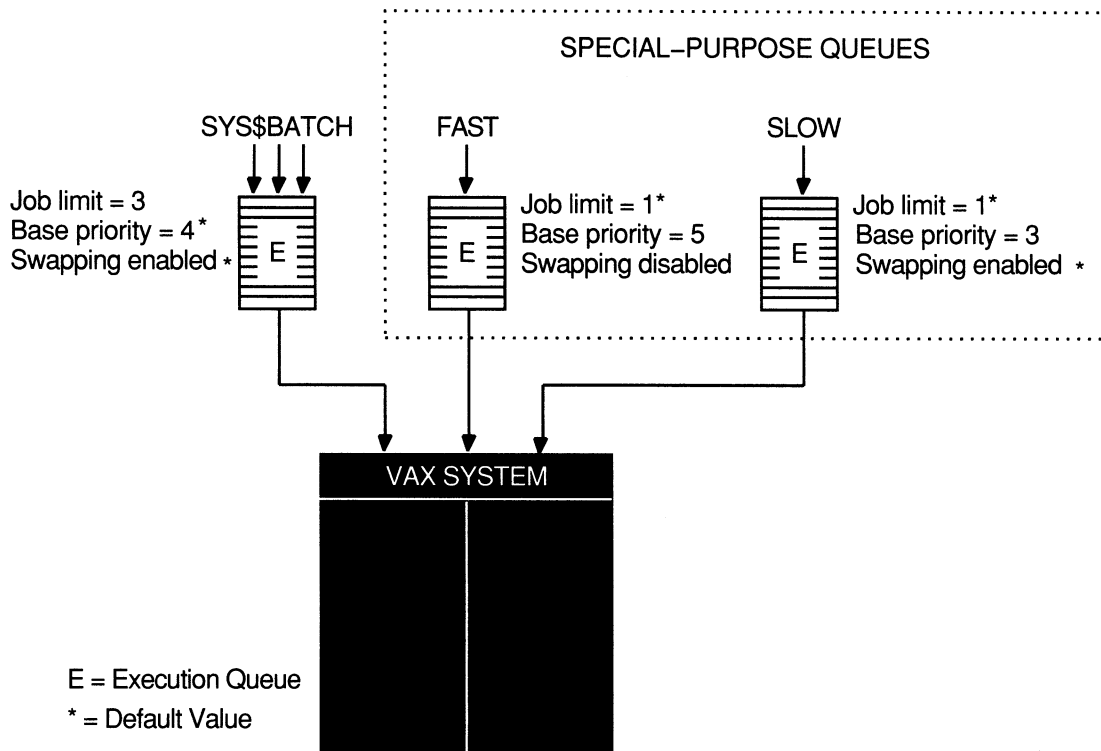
SPECIAL–PURPOSE QUEUES

SYS$BATCH

Job limit = 3
Base priority = 4*
Swapping enabled*

E

FAST

E

Job limit = 1*
Base priority = 5
Swapping disabled

SLOW

E

Job limit = 1*
Base priority = 3
Swapping enabled *

VAX SYSTEM

E = Execution Queue
* = Default Value